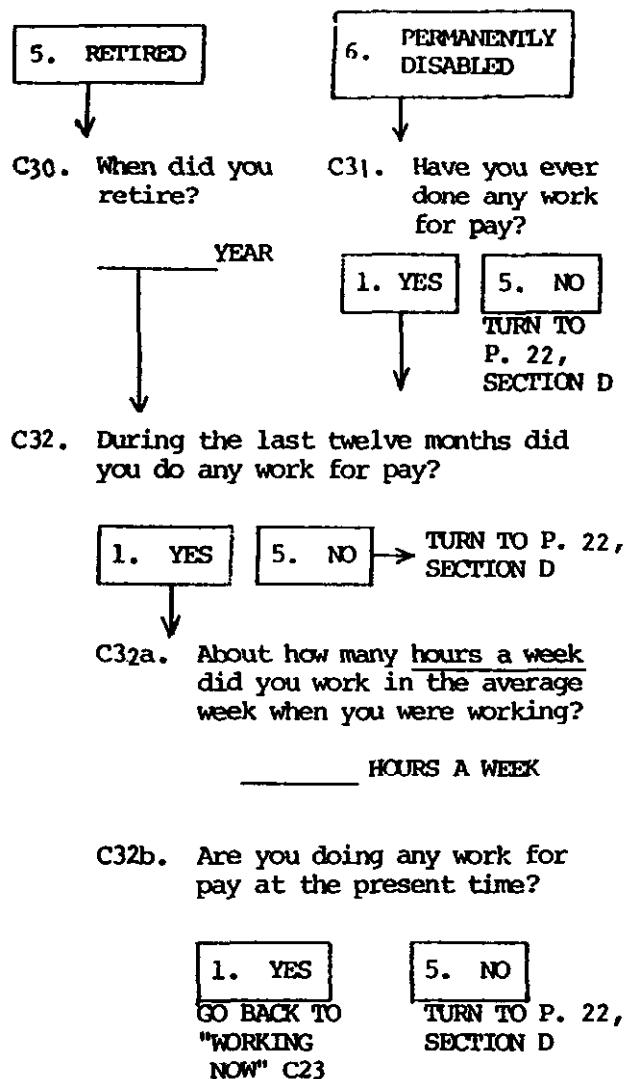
5. RETIRED

6. PERMANENTLY DISABLED

C30. When did you retire?

_______ YEAR

C31. Have you ever done any work for pay?

1. YES

5. NO
TURN TO P. 22, SECTION D

C32. During the last twelve months did you do any work for pay?

1. YES

5. NO → TURN TO P. 22, SECTION D

C32a. About how many hours a week did you work in the average week when you were working?

_______ HOURS A WEEK

C32b. Are you doing any work for pay at the present time?

1. YES
GO BACK TO "WORKING NOW" C23

5. NO
TURN TO P. 22, SECTION D